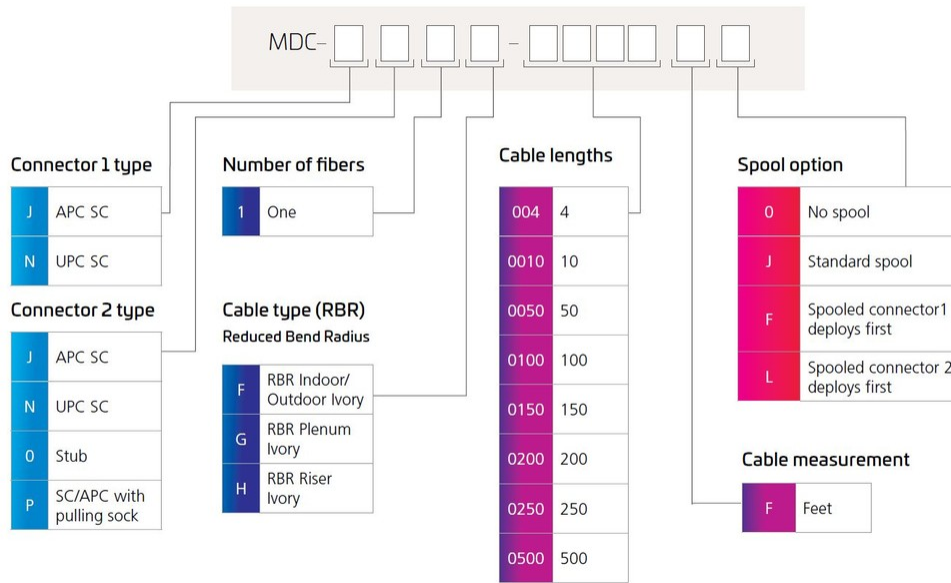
MDC– [ ] [ ] [ ] [ ] – [ ] [ ] [ ] [ ] [ ] [ ]

Connector 1 type

| J | APC SC |
|---|---|
| N | UPC SC |

Connector 2 type

| J | APC SC |
|---|---|
| N | UPC SC |
| 0 | Stub |
| P | SC/APC with pulling sock |

Number of fibers

| 1 | One |
|---|---|

Cable type (RBR)
Reduced Bend Radius

| F | RBR Indoor/ Outdoor Ivory |
|---|---|
| G | RBR Plenum Ivory |
| H | RBR Riser Ivory |

Cable lengths

| 004 | 4 |
|---|---|
| 0010 | 10 |
| 0050 | 50 |
| 0100 | 100 |
| 0150 | 150 |
| 0200 | 200 |
| 0250 | 250 |
| 0500 | 500 |

Spool option

| 0 | No spool |
|---|---|
| J | Standard spool |
| F | Spooled connector1 deploys first |
| L | Spooled connector 2 deploys first |

Cable measurement

| F | Feet |
|---|---|